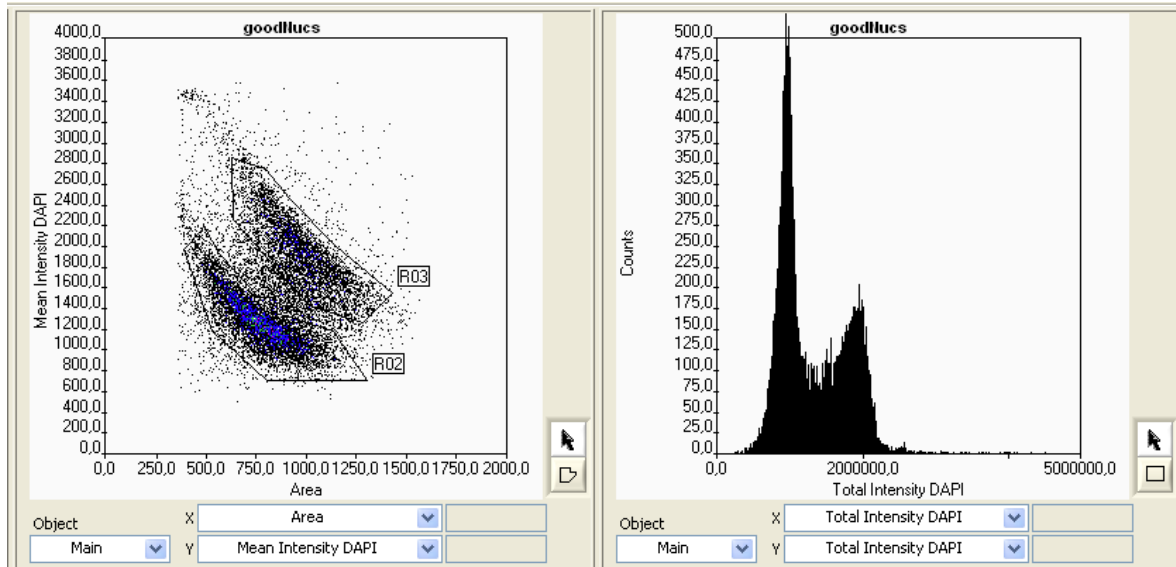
goodllucs

4000,0
3800,0
3600,0
3400,0
3200,0
3000,0
2800,0
2600,0
2400,0
2200,0
2000,0
1800,0
1600,0
1400,0
1200,0
1000,0
800,0
600,0
400,0
200,0
0,0

Mean Intensity DAPI

R03
R02

0,0 250,0 500,0 750,0 1000,0 1250,0 1500,0 1750,0 2000,0
Area

Object
Main
X Area
Y Mean Intensity DAPI

goodllucs

500,0
475,0
450,0
425,0
400,0
375,0
350,0
325,0
300,0
275,0
250,0
225,0
200,0
175,0
150,0
125,0
100,0
75,0
50,0
25,0
0,0

Counts

0,0 2000000,0 5000000,0
Total Intensity DAPI

Object
Main
X Total Intensity DAPI
Y Total Intensity DAPI